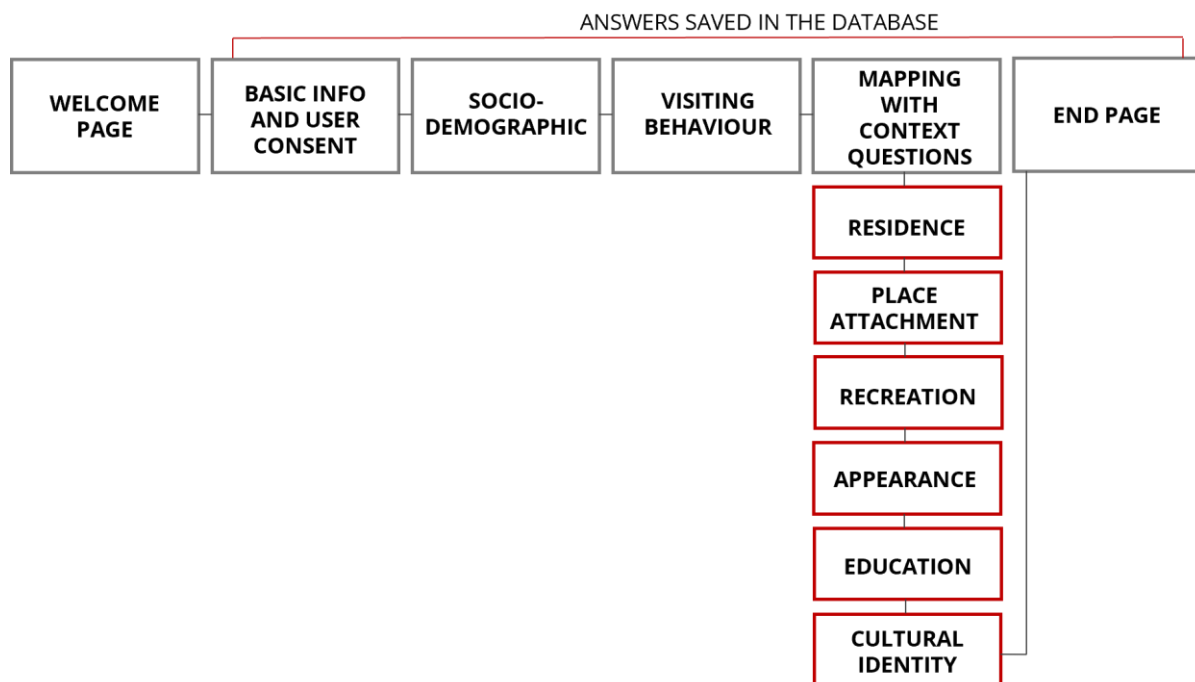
ANSWERS SAVED IN THE DATABASE

WELCOME PAGE

BASIC INFO AND USER CONSENT

SOCIO-DEMOGRAPHIC

VISITING BEHAVIOUR

MAPPING WITH CONTEXT QUESTIONS

END PAGE

RESIDENCE

PLACE ATTACHMENT

RECREATION

APPEARANCE

EDUCATION

CULTURAL IDENTITY